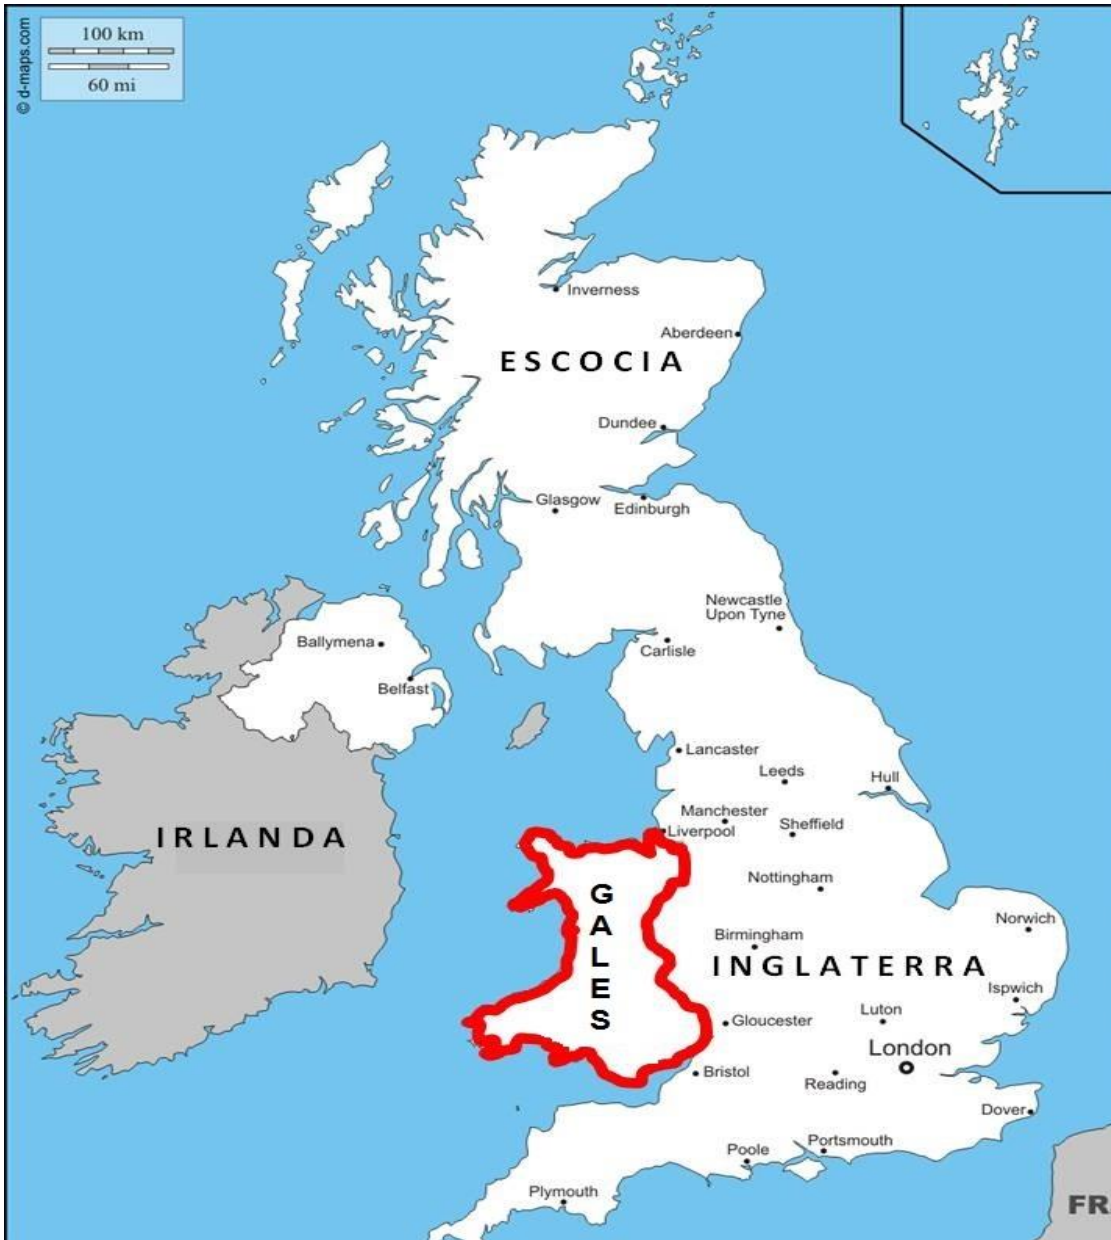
© d-maps.com
100 km
60 mi

Inverness
Aberdeen
ESCOCIA
Dundee
Glasgow
Edinburgh
Newcastle Upon Tyne
Carlisle
Ballymena
Belfast
Lancaster
Leeds
Hull
Manchester
Liverpool
Sheffield
IRLANDA
GALES
Nottingham
Norwich
Birmingham
INGLATERRA
Ispwich
Luton
Gloucester
London
Bristol
Reading
Dover
Portsmouth
Poole
Plymouth
FR